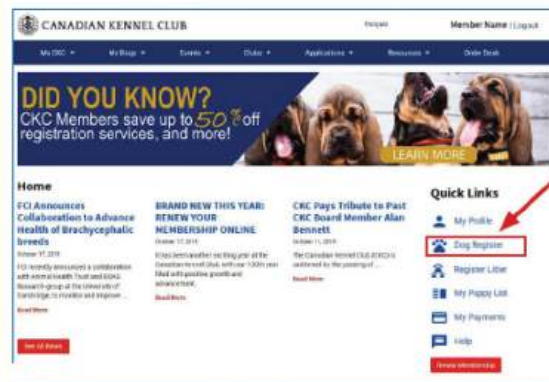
CANADIAN KENNEL CLUB

Français

Member Name | Logout

My CKC ▾ My Dogs ▾ Events ▾ Clubs ▾ Applications ▾ Resources ▾ Order Desk

DID YOU KNOW?
CKC Members save up to 50% off registration services, and more!

LEARN MORE

Home

FCI Announces Collaboration to Advance Health of Brachycephalic breeds
October 17, 2019
FCI recently announced a collaboration with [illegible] Health Trust and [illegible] Research group at the University of Cambridge, to monitor and improve ...
Read More

BRAND NEW THIS YEAR: RENEW YOUR MEMBERSHIP ONLINE
October 17, 2019
It has been another exciting year at the Canadian Kennel Club, with our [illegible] filled with positive growth and advancement.
Read More

CKC Pays Tribute to Past CKC Board Member Alan Bennett
October 11, 2019
The Canadian Kennel Club (CKC) is saddened by the passing of ...
Read More

See All News

Quick Links

My Profile

Dog Register

Register Litter

My Puppy List

My Payments

Help

Renew Membership